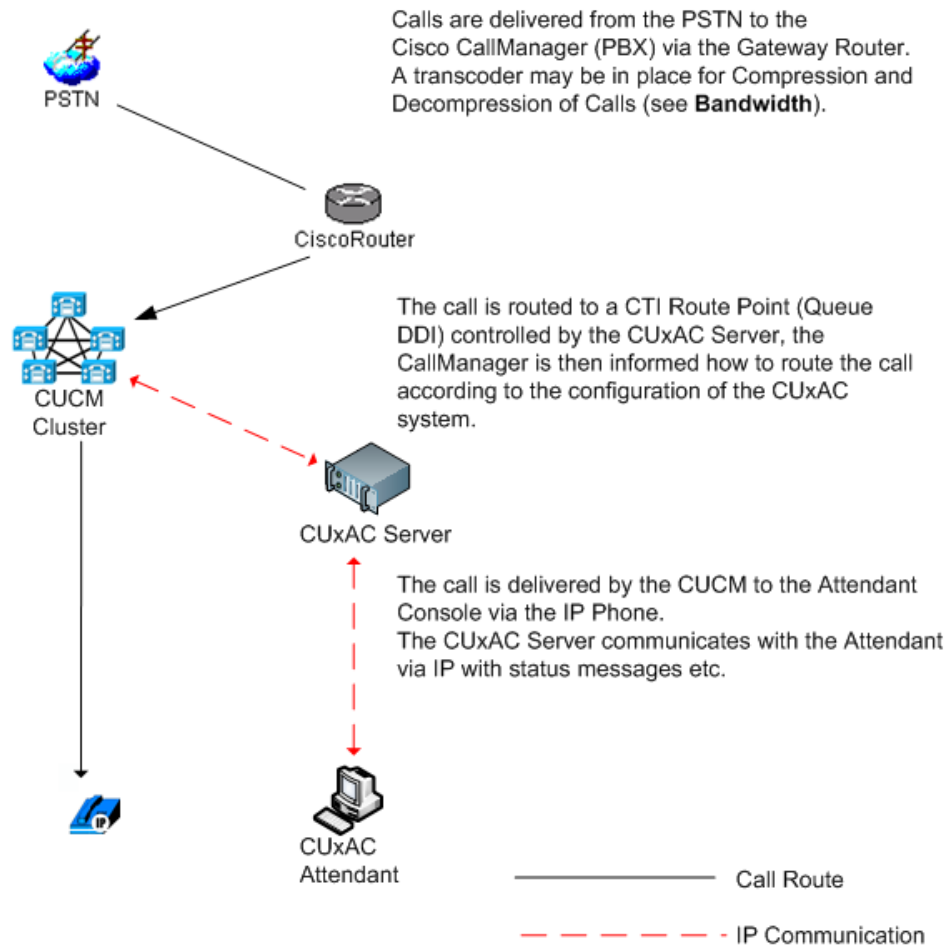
PSTN

Calls are delivered from the PSTN to the Cisco CallManager (PBX) via the Gateway Router. A transcoder may be in place for Compression and Decompression of Calls (see **Bandwidth**).

CiscoRouter

CUCM Cluster

The call is routed to a CTI Route Point (Queue DDI) controlled by the CUxAC Server, the CallManager is then informed how to route the call according to the configuration of the CUxAC system.

CUxAC Server

The call is delivered by the CUCM to the Attendant Console via the IP Phone.
The CUxAC Server communicates with the Attendant via IP with status messages etc.

IP

CUxAC Attendant

Call Route

IP Communication